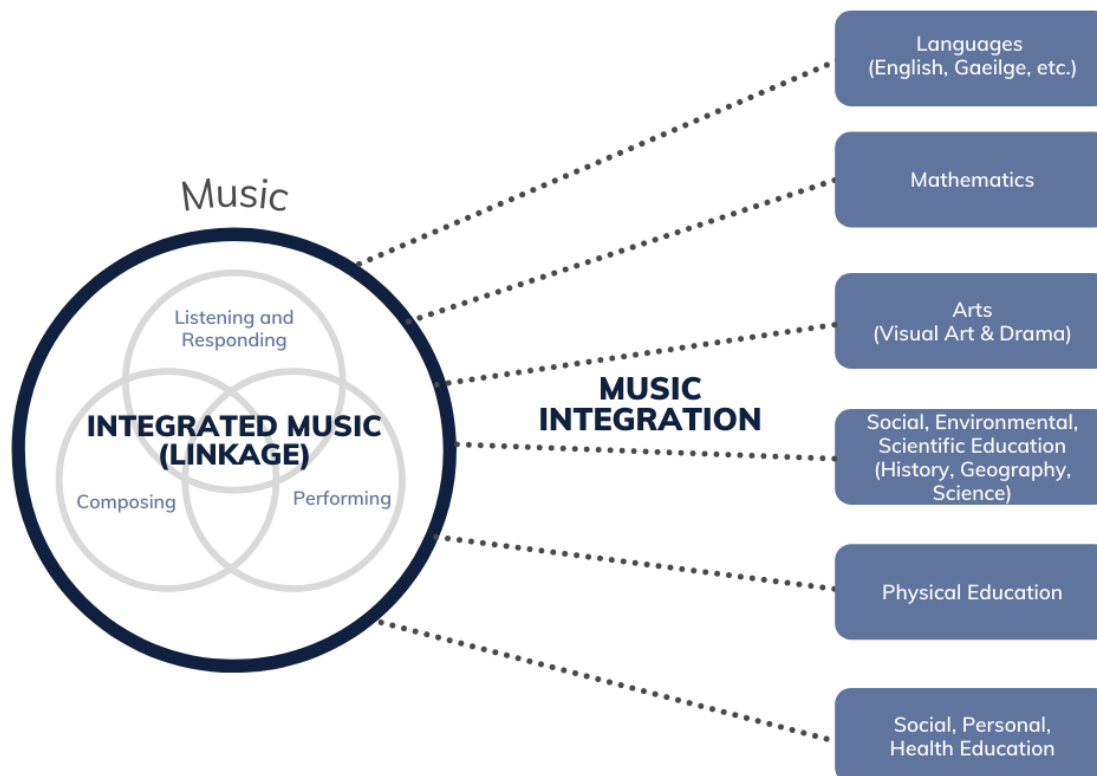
Music

Listening and Responding

INTEGRATED MUSIC (LINKAGE)

Composing

Performing

MUSIC INTEGRATION

Languages (English, Gaeilge, etc.)

Mathematics

Arts (Visual Art & Drama)

Social, Environmental, Scientific Education (History, Geography, Science)

Physical Education

Social, Personal, Health Education